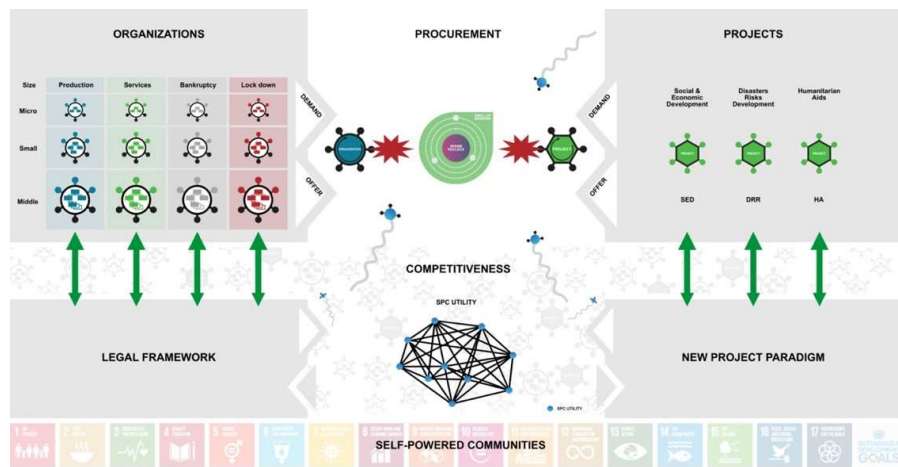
ORGANIZATIONS

| Size | Production | Services | Bankruptcy | Lock down |
|---|---|---|---|---|
| Micro | | | | |
| Small | | | | |
| Middle | | | | |

PROCUREMENT

DEMAND

OFFER

ORGANIZATION

PROJECT

DEMAND

OFFER

PROJECTS

Social & Economic Development

Disasters Risks Development

Humanitarian Aids

PROJECT

PROJECT

PROJECT

SED

DRR

HA

COMPETITIVENESS

SPC UTILITY

SPC UTILITY

LEGAL FRAMEWORK

NEW PROJECT PARADIGM

SELF-POWERED COMMUNITIES